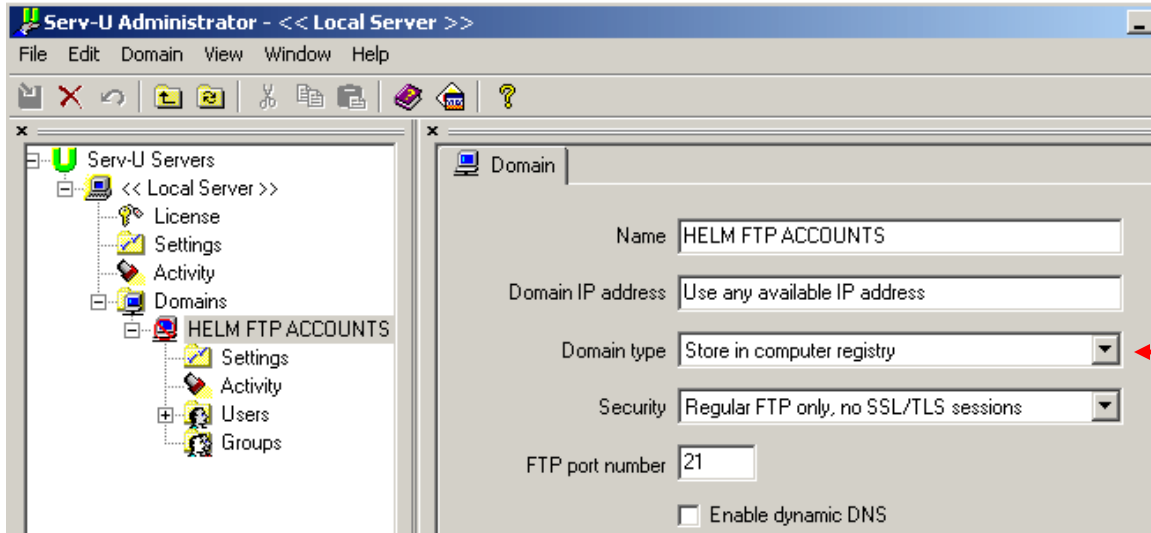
Serv-U Administrator - << Local Server >>

File Edit Domain View Window Help

Serv-U Servers
<< Local Server >>
License
Settings
Activity
Domains
HELM FTP ACCOUNTS
Settings
Activity
Users
Groups

Domain

Name HELM FTP ACCOUNTS

Domain IP address Use any available IP address

Domain type Store in computer registry

Security Regular FTP only, no SSL/TLS sessions

FTP port number 21

Enable dynamic DNS